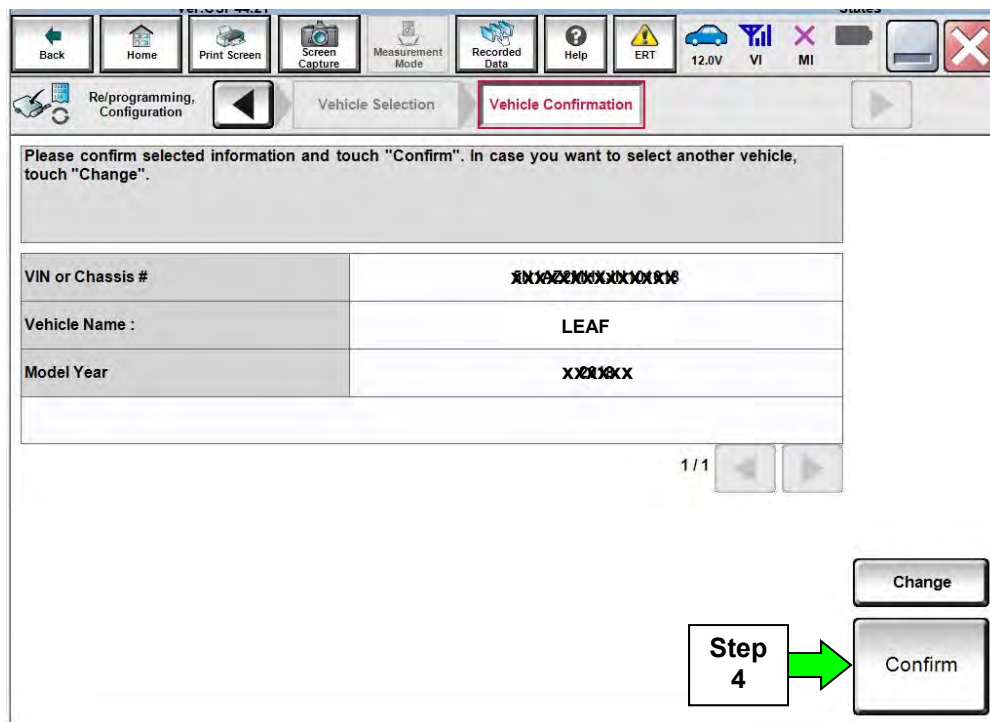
Back Home Print Screen Screen Capture Measurement Mode Recorded Data Help ERT 12.0V VI MI

Re/programming, Configuration

Vehicle Selection

Vehicle Confirmation

Please confirm selected information and touch "Confirm". In case you want to select another vehicle, touch "Change".

| VIN or Chassis # | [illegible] |
|---|---|
| Vehicle Name : | LEAF |
| Model Year | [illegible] |

1/1

Change

Step 4

Confirm